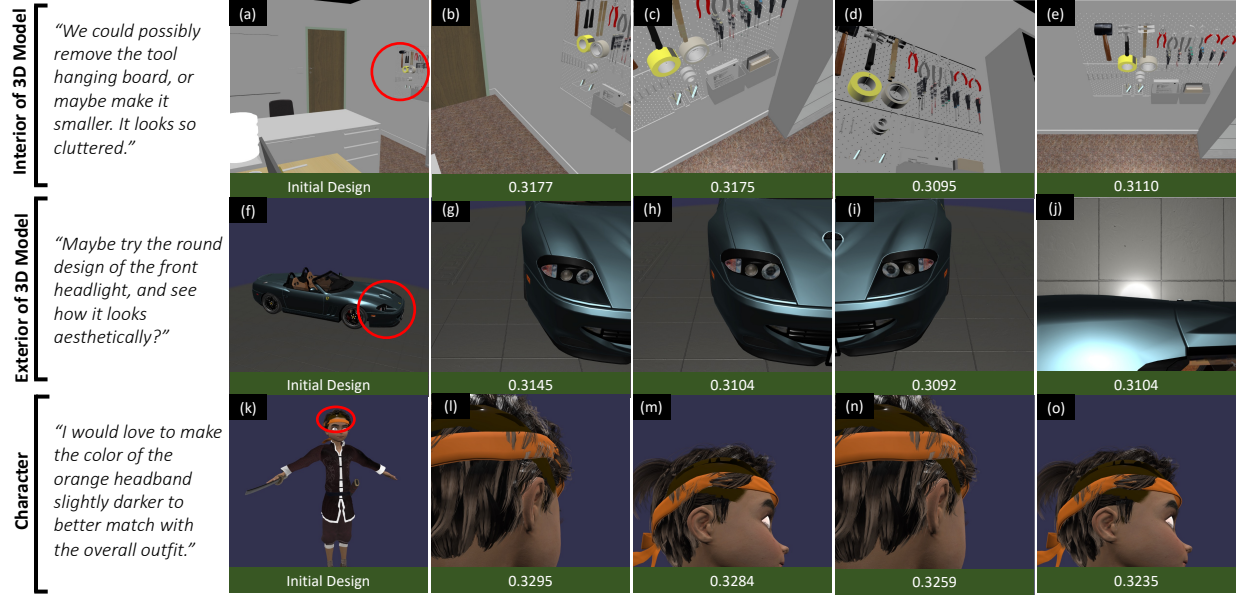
Interior of 3D Model

"We could possibly remove the tool hanging board, or maybe make it smaller. It looks so cluttered."

(a) Initial Design
(b) 0.3177
(c) 0.3175
(d) 0.3095
(e) 0.3110

Exterior of 3D Model

"Maybe try the round design of the front headlight, and see how it looks aesthetically?"

(f) Initial Design
(g) 0.3145
(h) 0.3104
(i) 0.3092
(j) 0.3104

Character

"I would love to make the color of the orange headband slightly darker to better match with the overall outfit."

(k) Initial Design
(l) 0.3295
(m) 0.3284
(n) 0.3259
(o) 0.3235